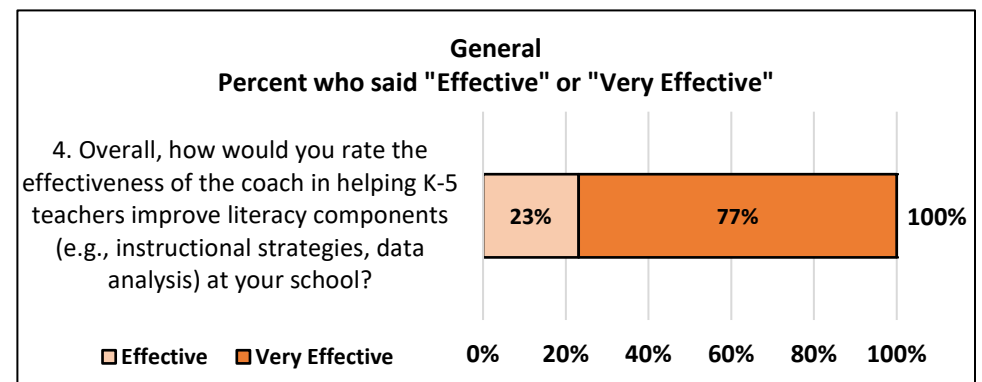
General
Percent who said "Effective" or "Very Effective"

4. Overall, how would you rate the effectiveness of the coach in helping K-5 teachers improve literacy components (e.g., instructional strategies, data analysis) at your school?

23%
77%
100%

Effective
Very Effective

0%
20%
40%
60%
80%
100%